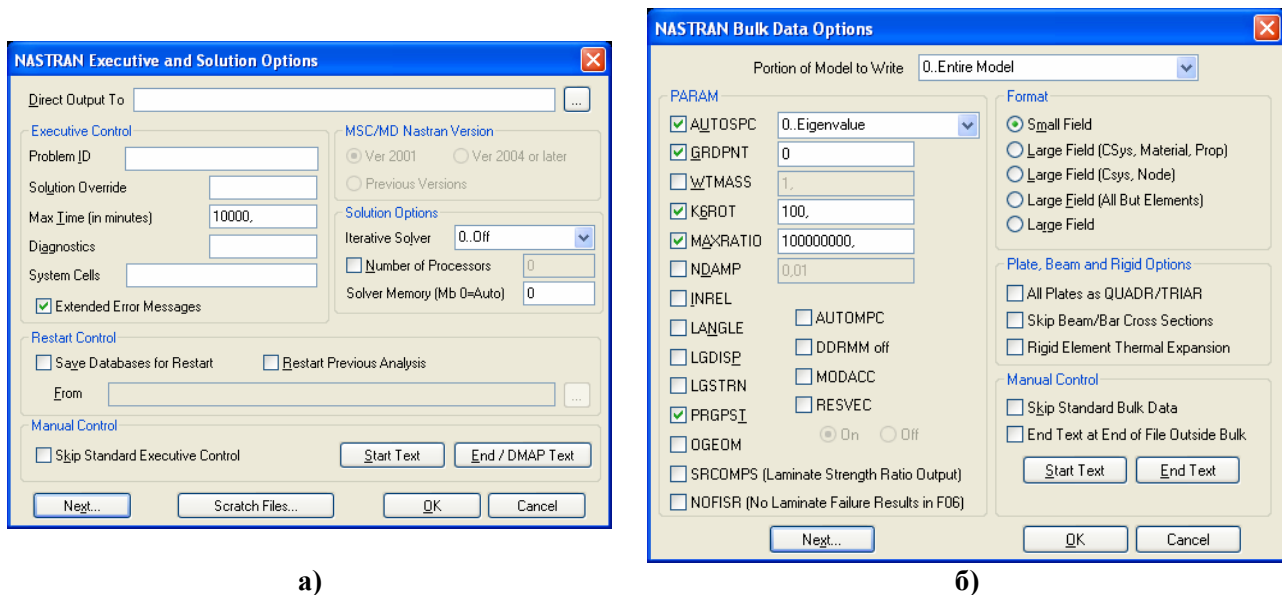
NASTRAN Executive and Solution Options

Direct Output To ...

Executive Control
Problem ID
Solution Override
Max Time (in minutes) 10000,
Diagnostics
System Cells
Extended Error Messages

MSC/MD Nastran Version
Ver 2001
Ver 2004 or later
Previous Versions

Solution Options
Iterative Solver 0..Off
Number of Processors 0
Solver Memory (Mb 0=Auto) 0

Restart Control
Save Databases for Restart
Restart Previous Analysis
From ...

Manual Control
Skip Standard Executive Control
Start Text
End / DMAP Text

Next...
Scratch Files...
OK
Cancel

а)

NASTRAN Bulk Data Options

Portion of Model to Write 0..Entire Model

PARAM
AUTOSPC 0..Eigenvalue
GRDPNT 0
WTMASS 1,
K6ROT 100,
MAXRATIO 100000000,
NDAMP 0,01
INREL
LANGLE
LGDISP
LGSTRN
PRGPST
OGEOM
AUTOMPC
DDRMM off
MODACC
RESVEC
On
Off
SRCOMPS (Laminate Strength Ratio Output)
NOFISR (No Laminate Failure Results in F06)

Format
Small Field
Large Field (CSys, Material, Prop)
Large Field (Csys, Node)
Large Field (All But Elements)
Large Field

Plate, Beam and Rigid Options
All Plates as QUADR/TRIAR
Skip Beam/Bar Cross Sections
Rigid Element Thermal Expansion

Manual Control
Skip Standard Bulk Data
End Text at End of File Outside Bulk
Start Text
End Text

Next...
OK
Cancel

б)